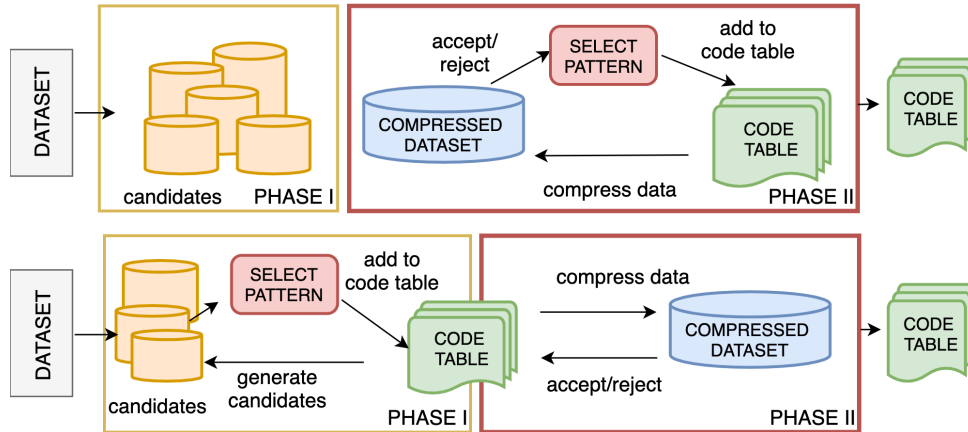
DATASET

candidates PHASE I

accept/ reject

SELECT PATTERN

add to code table

COMPRESSED DATASET

CODE TABLE

compress data

PHASE II

CODE TABLE

DATASET

SELECT PATTERN

add to code table

candidates

generate candidates

CODE TABLE

PHASE I

compress data

COMPRESSED DATASET

accept/reject

PHASE II

CODE TABLE